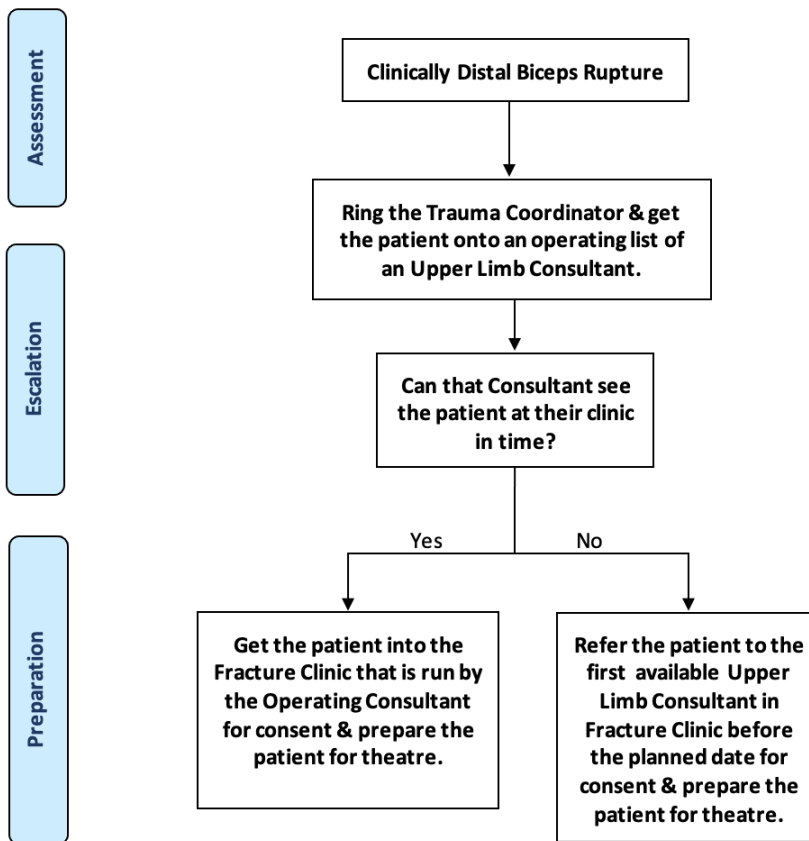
Assessment

Clinically Distal Biceps Rupture

Ring the Trauma Coordinator & get the patient onto an operating list of an Upper Limb Consultant.

Escalation

Can that Consultant see the patient at their clinic in time?

Yes

No

Preparation

Get the patient into the Fracture Clinic that is run by the Operating Consultant for consent & prepare the patient for theatre.

Refer the patient to the first available Upper Limb Consultant in Fracture Clinic before the planned date for consent & prepare the patient for theatre.